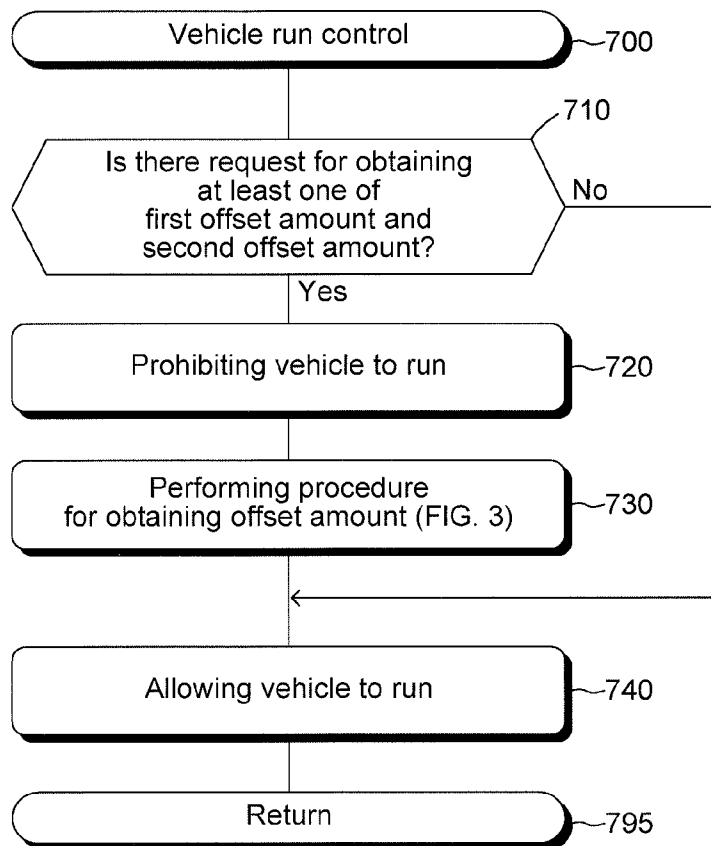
Vehicle run control
700

710

Is there request for obtaining at least one of first offset amount and second offset amount?

No

Yes

Prohibiting vehicle to run
720

Performing procedure for obtaining offset amount (FIG. 3)
730

Allowing vehicle to run
740

Return
795